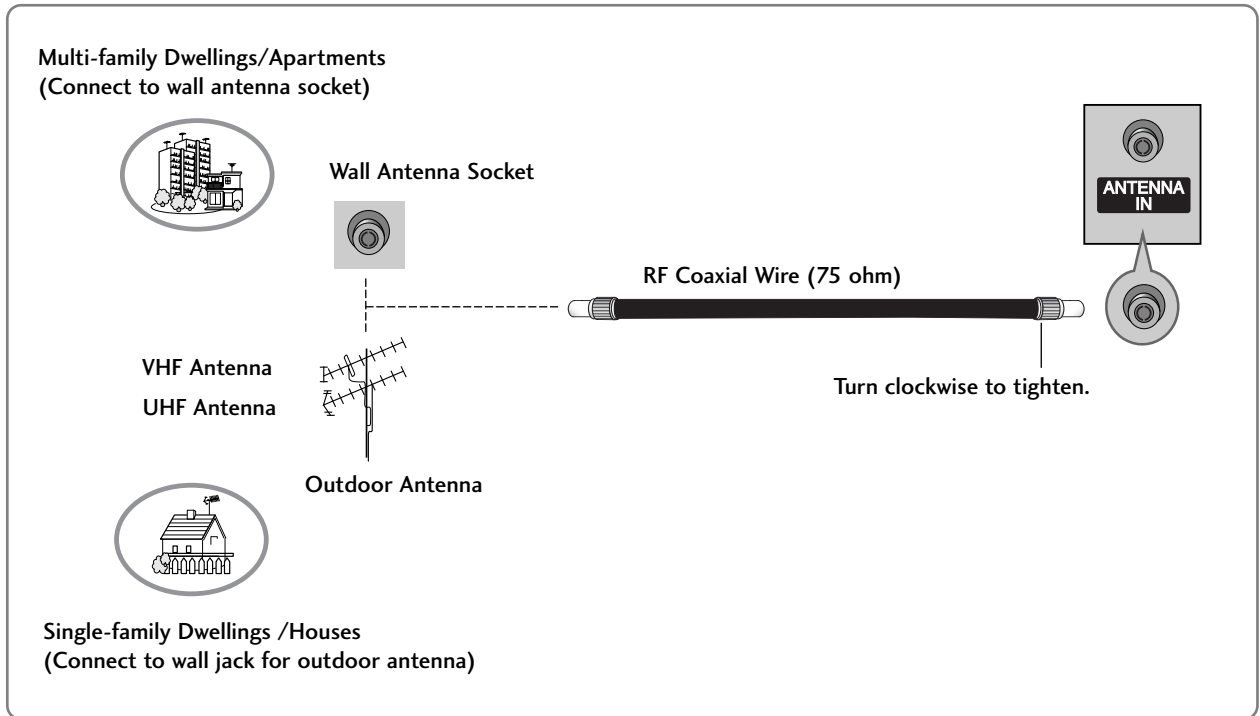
Multi-family Dwellings/Apartments
(Connect to wall antenna socket)

Wall Antenna Socket

ANTENNA IN

RF Coaxial Wire (75 ohm)

VHF Antenna

UHF Antenna

Turn clockwise to tighten.

Outdoor Antenna

Single-family Dwellings /Houses
(Connect to wall jack for outdoor antenna)